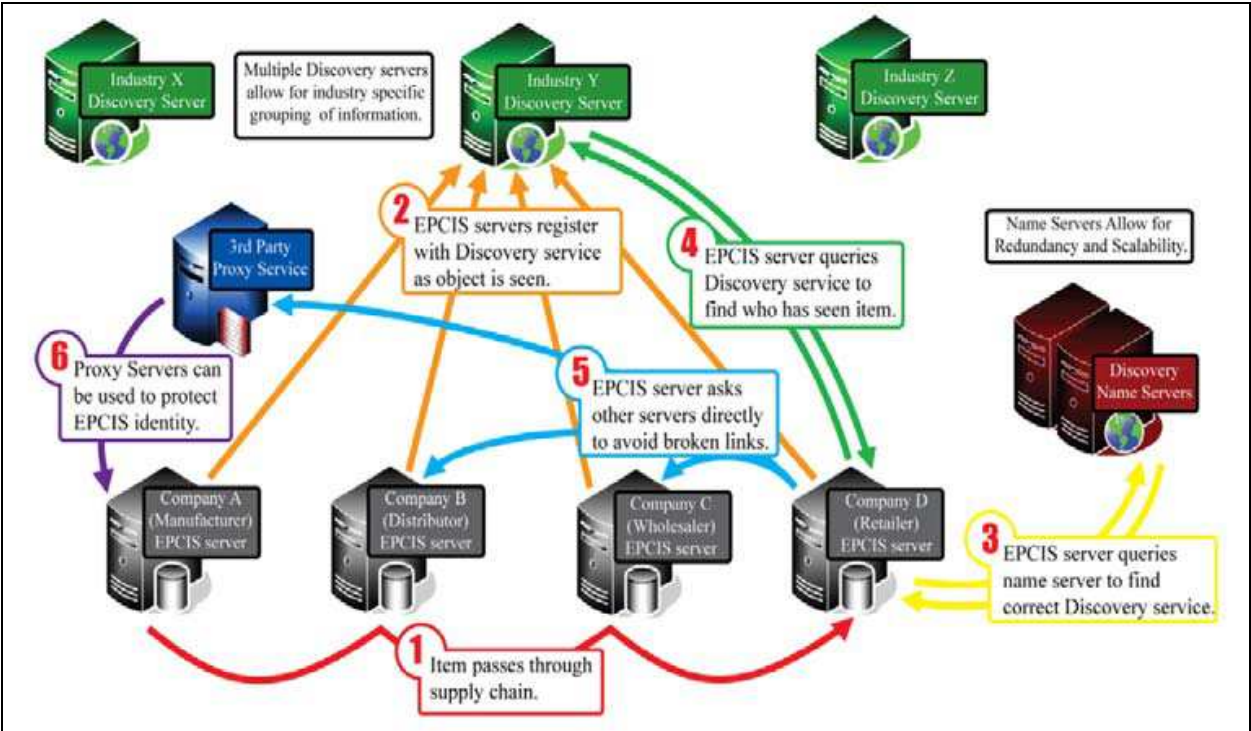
Industry X Discovery Server

Multiple Discovery servers allow for industry specific grouping of information.

Industry Y Discovery Server

Industry Z Discovery Server

2 EPCIS servers register with Discovery service as object is seen.

4 EPCIS server queries Discovery service to find who has seen item.

Name Servers Allow for Redundancy and Scalability.

3rd Party Proxy Service

6 Proxy Servers can be used to protect EPCIS identity.

5 EPCIS server asks other servers directly to avoid broken links.

Discovery Name Servers

Company A (Manufacturer) EPCIS server

Company B (Distributor) EPCIS server

Company C (Wholesaler) EPCIS server

Company D (Retailer) EPCIS server

3 EPCIS server queries name server to find correct Discovery service.

1 Item passes through supply chain.